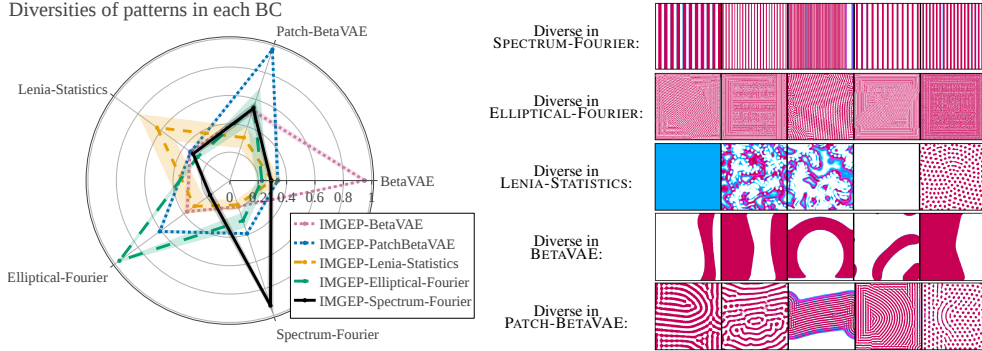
Diversities of patterns in each BC

Patch-BetaVAE

Lenia-Statistics

BetaVAE

Elliptical-Fourier

Spectrum-Fourier

0

0.2

0.4

0.6

0.8

1

IMGEP-BetaVAE
IMGEP-PatchBetaVAE
IMGEP-Lenia-Statistics
IMGEP-Elliptical-Fourier
IMGEP-Spectrum-Fourier

Diverse in SPECTRUM-FOURIER:

Diverse in ELLIPTICAL-FOURIER:

Diverse in LENIA-STATISTICS:

Diverse in BETAVAE:

Diverse in PATCH-BETAVAE: